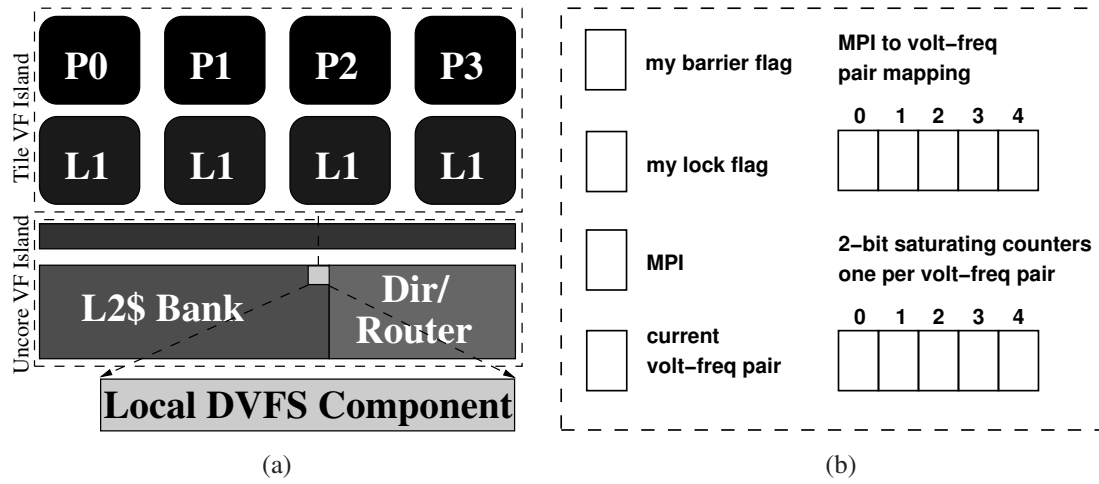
Tile VF Island

P0 P1 P2 P3

L1 L1 L1 L1

Uncore VF Island

L2$ Bank

Dir/ Router

Local DVFS Component

(a)

my barrier flag

my lock flag

MPI

current volt−freq pair

MPI to volt−freq pair mapping

| 0 | 1 | 2 | 3 | 4 |
|---|---|---|---|---|
|  |  |  |  |  |

2−bit saturating counters one per volt−freq pair

| 0 | 1 | 2 | 3 | 4 |
|---|---|---|---|---|
|  |  |  |  |  |

(b)